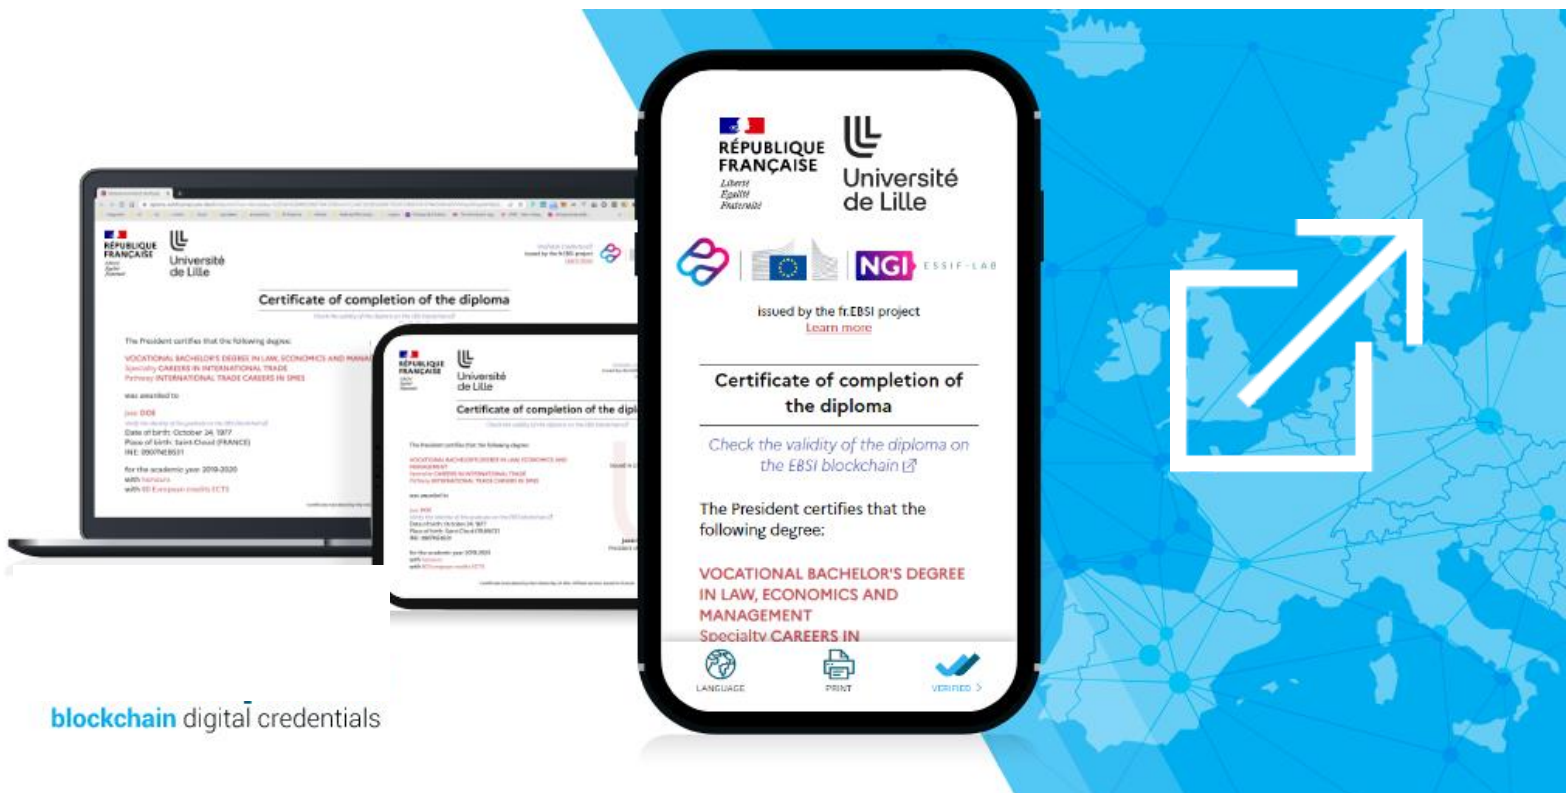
RÉPUBLIQUE FRANÇAISE
Liberté
Égalité
Fraternité

Université de Lille

Certificate of completion of the diploma

The President certifies that the following degree:

VOCATIONAL BACHELOR'S DEGREE IN LAW, ECONOMICS AND MANAGEMENT
Specialty CAREERS IN INTERNATIONAL TRADE
Pathway INTERNATIONAL TRADE CAREERS IN SMES

was awarded to

Jane DOE

Date of birth: October 24, 1977
Place of birth: Saint-Cloud (FRANCE)
INE: 0907NEB51

for the academic year 2019-2020
with honours
with 60 European credits ECTS

RÉPUBLIQUE FRANÇAISE
Université de Lille
Certificate of completion of the diploma

RÉPUBLIQUE FRANÇAISE
Liberté
Égalité
Fraternité

Université de Lille

NGI ESSIF-LAB

issued by the fr.EBSI project
Learn more

Certificate of completion of the diploma

Check the validity of the diploma on the EBSI blockchain

The President certifies that the following degree:

VOCATIONAL BACHELOR'S DEGREE IN LAW, ECONOMICS AND MANAGEMENT
Specialty CAREERS IN

LANGUAGE
PRINT
VERIFIED >

blockchain digital credentials